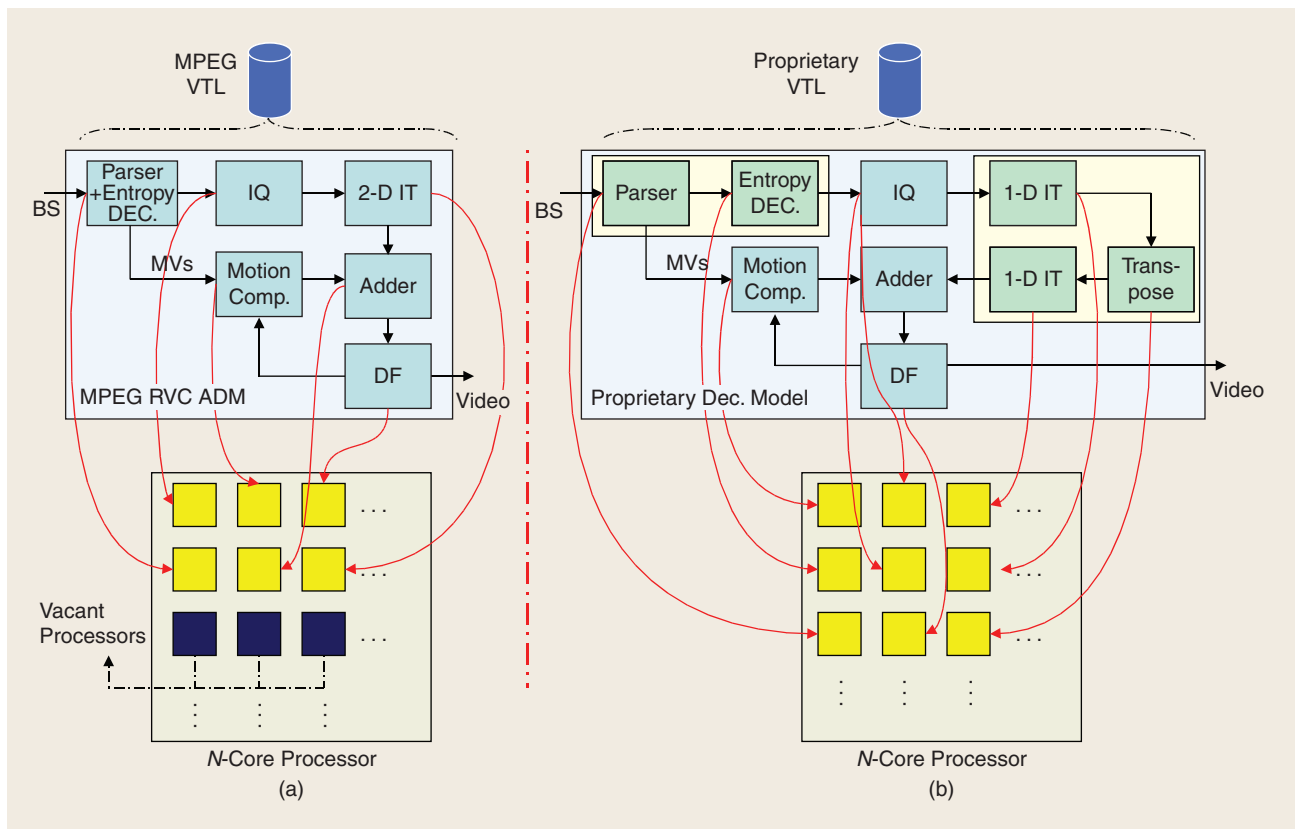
MPEG VTL

BS

Parser +Entropy DEC.

IQ

2-D IT

MVs

Motion Comp.

Adder

DF

Video

MPEG RVC ADM

. . .

. . .

Vacant Processors

. . .

⋮ ⋮ ⋮

N-Core Processor

(a)

Proprietary VTL

BS

Parser

Entropy DEC.

IQ

1-D IT

MVs

Motion Comp.

Adder

1-D IT

Trans-pose

DF

Video

Proprietary Dec. Model

. . .

. . .

. . .

⋮ ⋮ ⋮

N-Core Processor

(b)